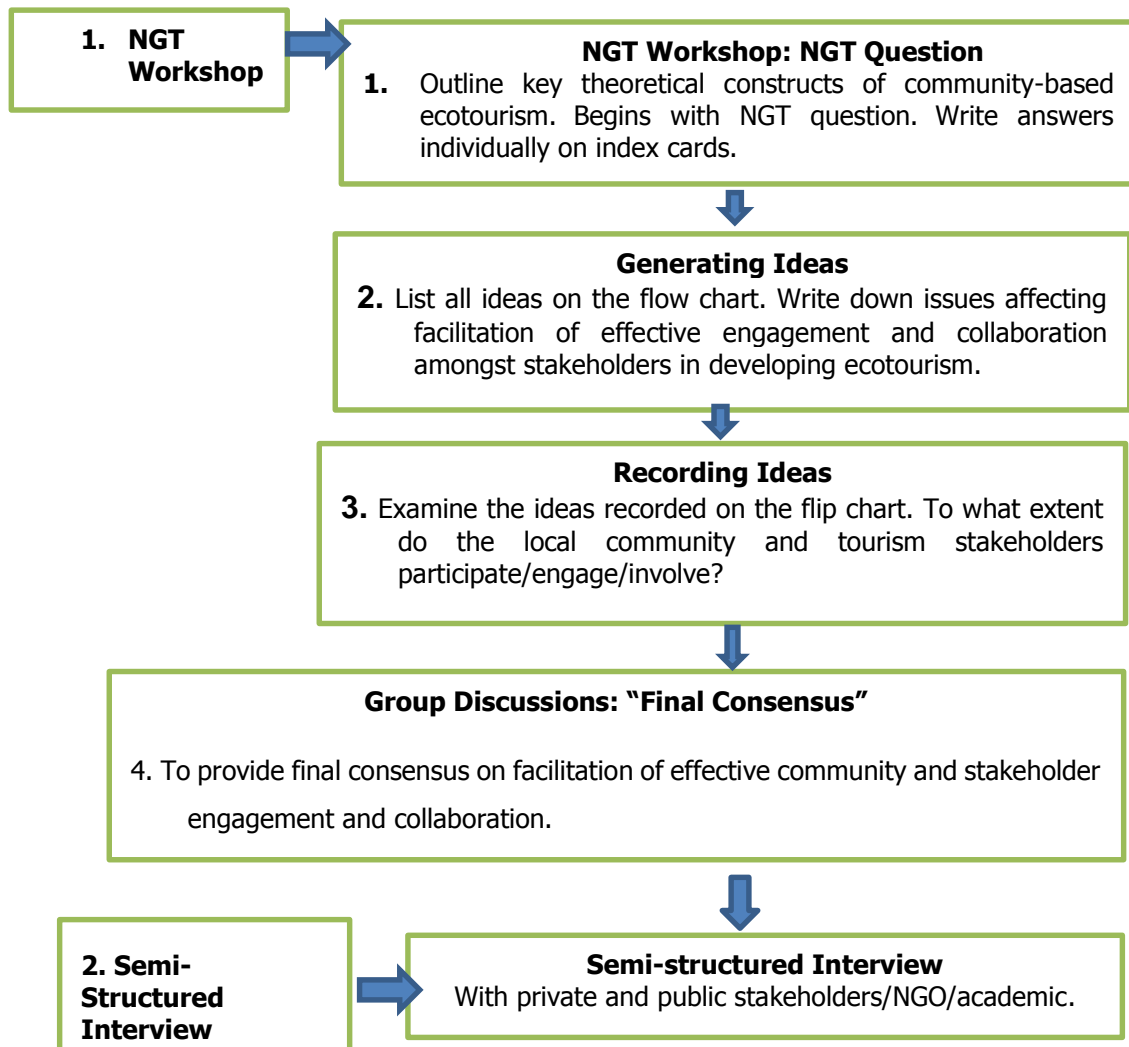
1. NGT Workshop

NGT Workshop: NGT Question

1. Outline key theoretical constructs of community-based ecotourism. Begins with NGT question. Write answers individually on index cards.

Generating Ideas

2. List all ideas on the flow chart. Write down issues affecting facilitation of effective engagement and collaboration amongst stakeholders in developing ecotourism.

Recording Ideas

3. Examine the ideas recorded on the flip chart. To what extent do the local community and tourism stakeholders participate/engage/involve?

Group Discussions: "Final Consensus"

4. To provide final consensus on facilitation of effective community and stakeholder engagement and collaboration.

2. Semi-Structured Interview

Semi-structured Interview
With private and public stakeholders/NGO/academic.